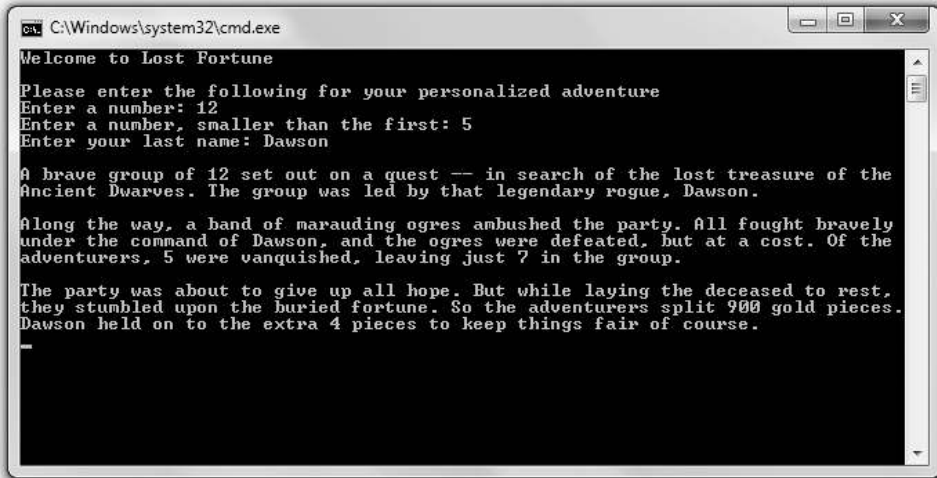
C:\Windows\system32\cmd.exe

Welcome to Lost Fortune

Please enter the following for your personalized adventure
Enter a number: 12
Enter a number, smaller than the first: 5
Enter your last name: Dawson

A brave group of 12 set out on a quest -- in search of the lost treasure of the Ancient Dwarves. The group was led by that legendary rogue, Dawson.

Along the way, a band of marauding ogres ambushed the party. All fought bravely under the command of Dawson, and the ogres were defeated, but at a cost. Of the adventurers, 5 were vanquished, leaving just 7 in the group.

The party was about to give up all hope. But while laying the deceased to rest, they stumbled upon the buried fortune. So the adventurers split 900 gold pieces. Dawson held on to the extra 4 pieces to keep things fair of course.